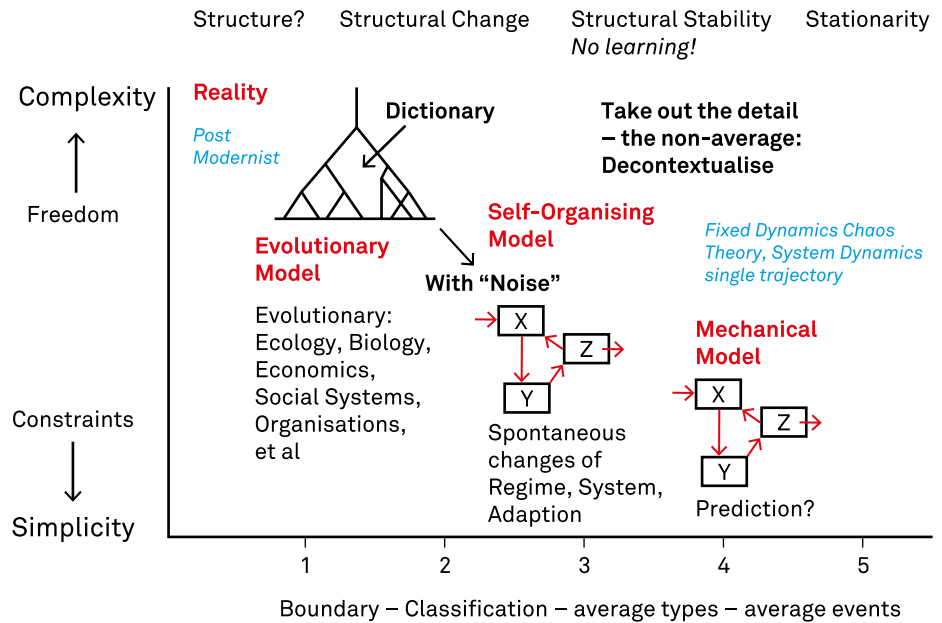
Structure? Structural Change Structural Stability Stationarity
No learning!

Complexity

Freedom

Constraints

Simplicity

Reality

Post Modernist

Dictionary

Take out the detail – the non-average: Decontextualise

Self-Organising Model

Fixed Dynamics Chaos Theory, System Dynamics single trajectory

Evolutionary Model

With "Noise"

Evolutionary: Ecology, Biology, Economics, Social Systems, Organisations, et al

X
Z
Y

Spontaneous changes of Regime, System, Adaption

Mechanical Model

X
Z
Y

Prediction?

1 2 3 4 5

Boundary – Classification – average types – average events